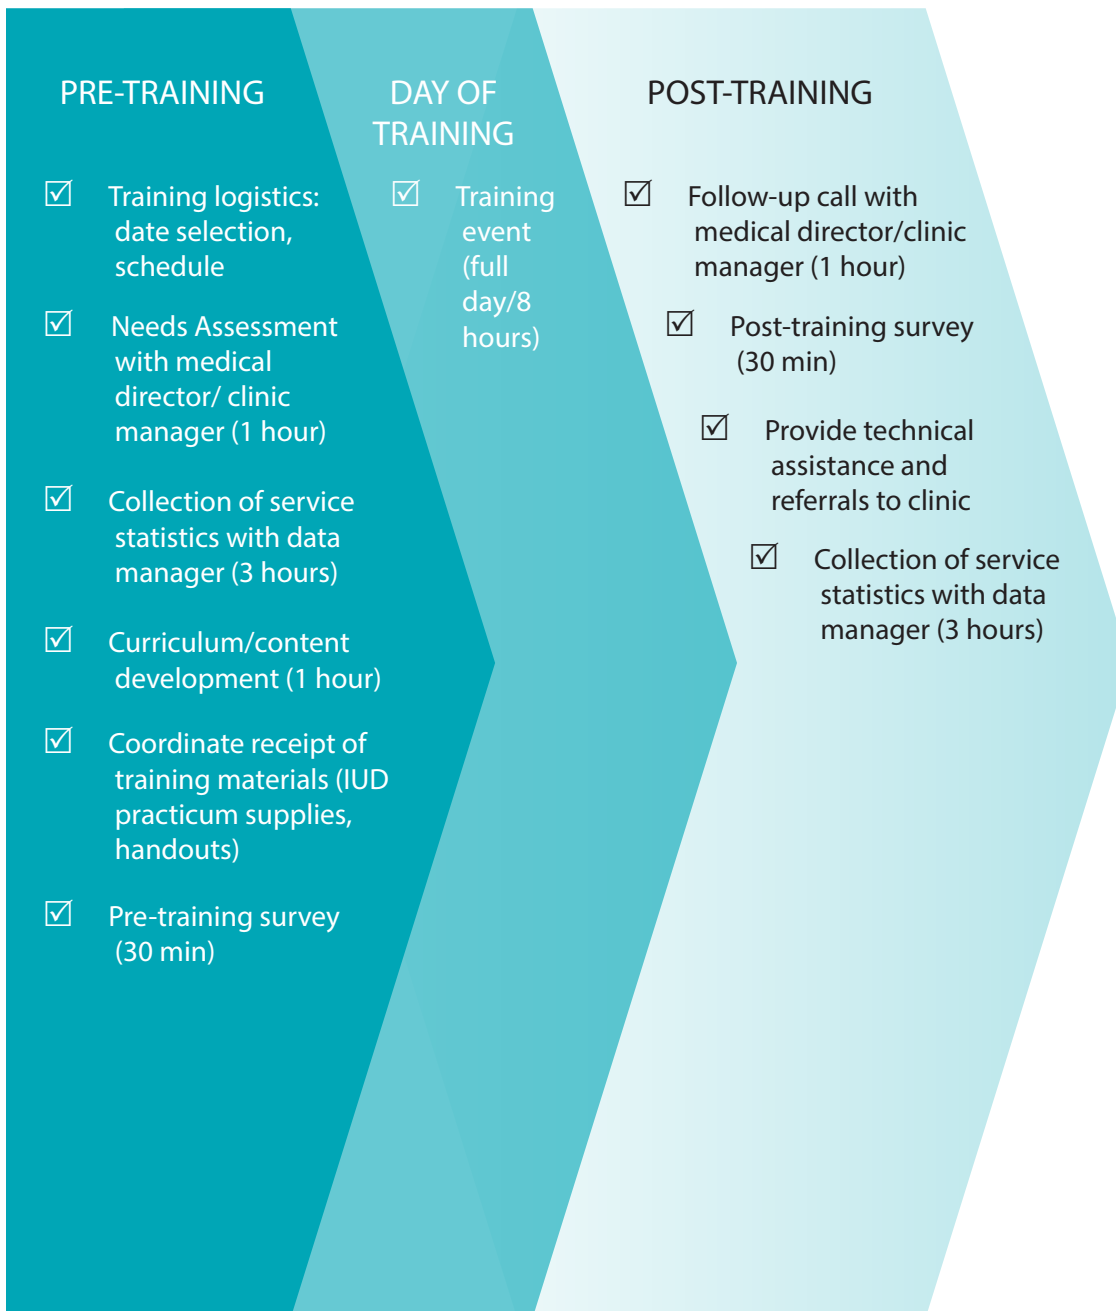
PRE-TRAINING

☑ Training logistics: date selection, schedule

☑ Needs Assessment with medical director/ clinic manager (1 hour)

☑ Collection of service statistics with data manager (3 hours)

☑ Curriculum/content development (1 hour)

☑ Coordinate receipt of training materials (IUD practicum supplies, handouts)

☑ Pre-training survey (30 min)

DAY OF TRAINING

☑ Training event (full day/8 hours)

POST-TRAINING

☑ Follow-up call with medical director/clinic manager (1 hour)

☑ Post-training survey (30 min)

☑ Provide technical assistance and referrals to clinic

☑ Collection of service statistics with data manager (3 hours)